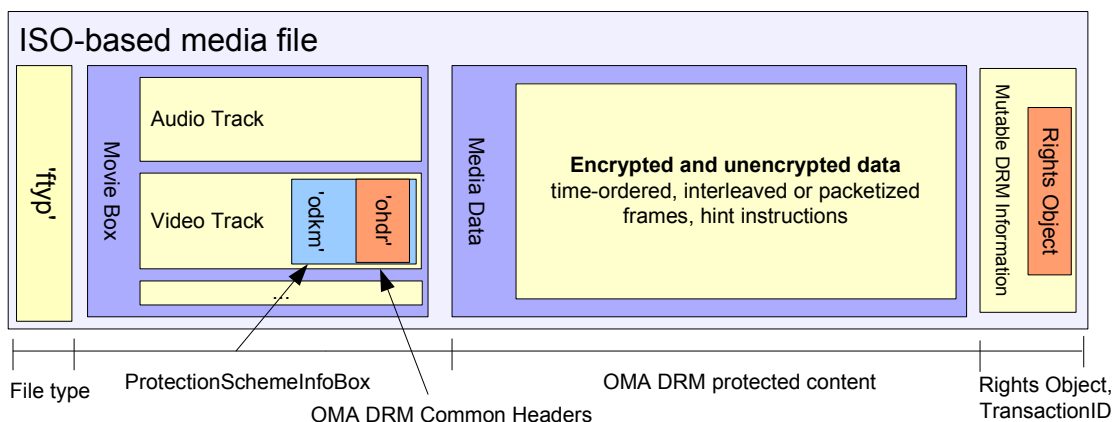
ISO-based media file

'ftyp'

Movie Box

Audio Track

Video Track

'odkm'

'ohdr'

...

Media Data

**Encrypted and unencrypted data**
time-ordered, interleaved or packetized frames, hint instructions

Mutable DRM Information

Rights Object

File type

ProtectionSchemeInfoBox

OMA DRM Common Headers

OMA DRM protected content

Rights Object, TransactionID